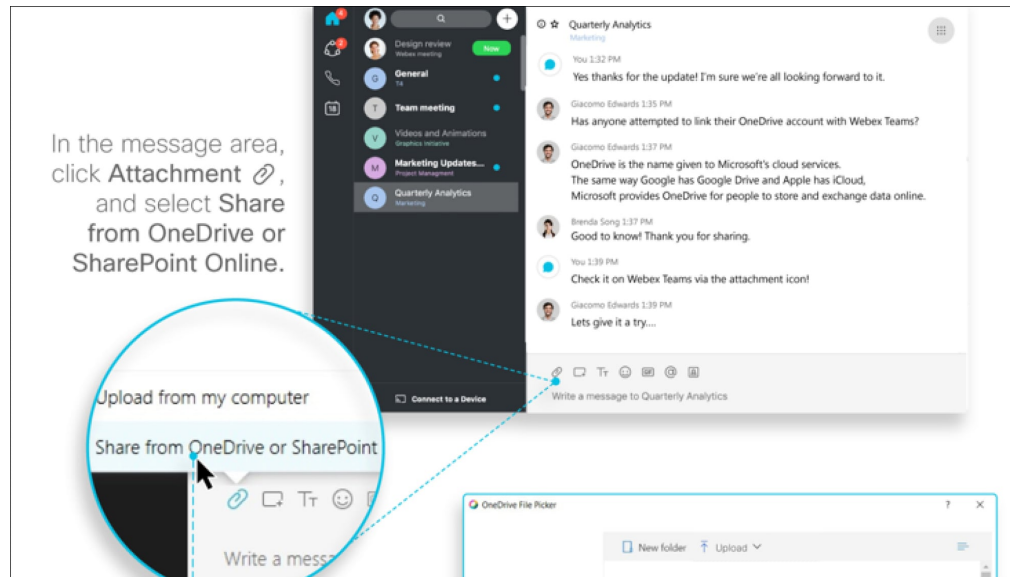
In the message area, click Attachment, and select Share from OneDrive or SharePoint Online.

4
2
18

Design review
Webex meeting
Now

General
T4

Team meeting

Videos and Animations
Graphics Initiative

Marketing Updates...
Project Management

Quarterly Analytics
Marketing

Connect to a Device

Quarterly Analytics
Marketing

You 1:32 PM
Yes thanks for the update! I'm sure we're all looking forward to it.

Giacomo Edwards 1:35 PM
Has anyone attempted to link their OneDrive account with Webex Teams?

Giacomo Edwards 1:37 PM
OneDrive is the name given to Microsoft's cloud services.
The same way Google has Google Drive and Apple has iCloud,
Microsoft provides OneDrive for people to store and exchange data online.

Brenda Song 1:37 PM
Good to know! Thank you for sharing.

You 1:39 PM
Check it on Webex Teams via the attachment icon!

Giacomo Edwards 1:39 PM
Lets give it a try....

Write a message to Quarterly Analytics

Upload from my computer
Share from OneDrive or SharePoint

Write a mess

OneDrive File Picker
?
✕
New folder
Upload